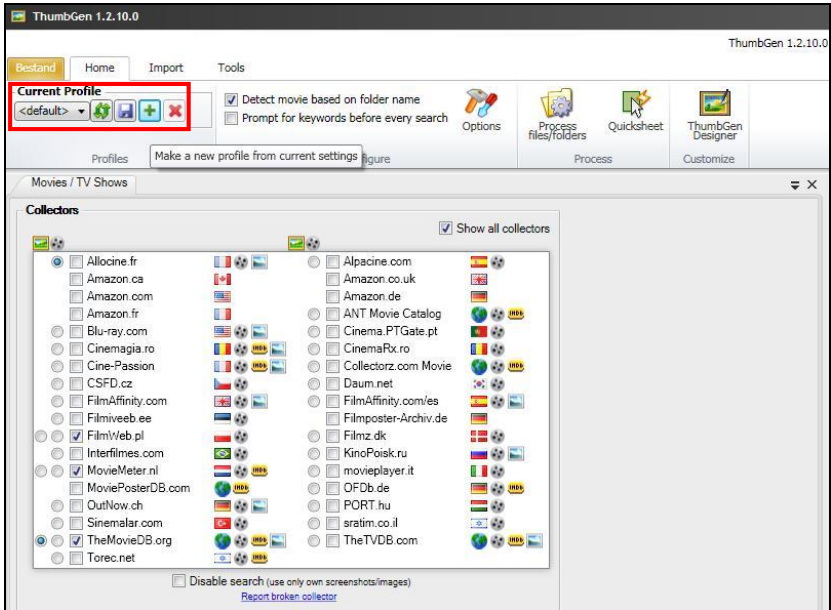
ThumbGen 1.2.10.0

ThumbGen 1.2.10.0

Bestand Home Import Tools

Current Profile
<default>

Detect movie based on folder name
Prompt for keywords before every search

Options

Process files/folders

Quicksheet

ThumbGen Designer

Profiles

Make a new profile from current settings

figure

Process

Customize

Movies / TV Shows

Collectors

Show all collectors

| | |
|---|---|
| Allocine.fr | Alpacine.com |
| Amazon.ca | Amazon.co.uk |
| Amazon.com | Amazon.de |
| Amazon.fr | ANT Movie Catalog |
| Blu-ray.com | Cinema.PTGate.pt |
| Cinemagia.ro | CinemaRx.ro |
| Cine-Passion | Collectorz.com Movie |
| CSFD.cz | Daum.net |
| FilmAffinity.com | FilmAffinity.com/es |
| Filmiveeb.ee | Filmposter-Archiv.de |
| FilmWeb.pl | Filmz.dk |
| Interfilmes.com | KinoPoisk.ru |
| MovieMeter.nl | movieplayer.it |
| MoviePosterDB.com | OFDb.de |
| OutNow.ch | PORT.hu |
| Sinemalar.com | sratim.co.il |
| TheMovieDB.org | TheTVDB.com |
| Torec.net | |

Disable search (use only own screenshots/images)

Report broken collector